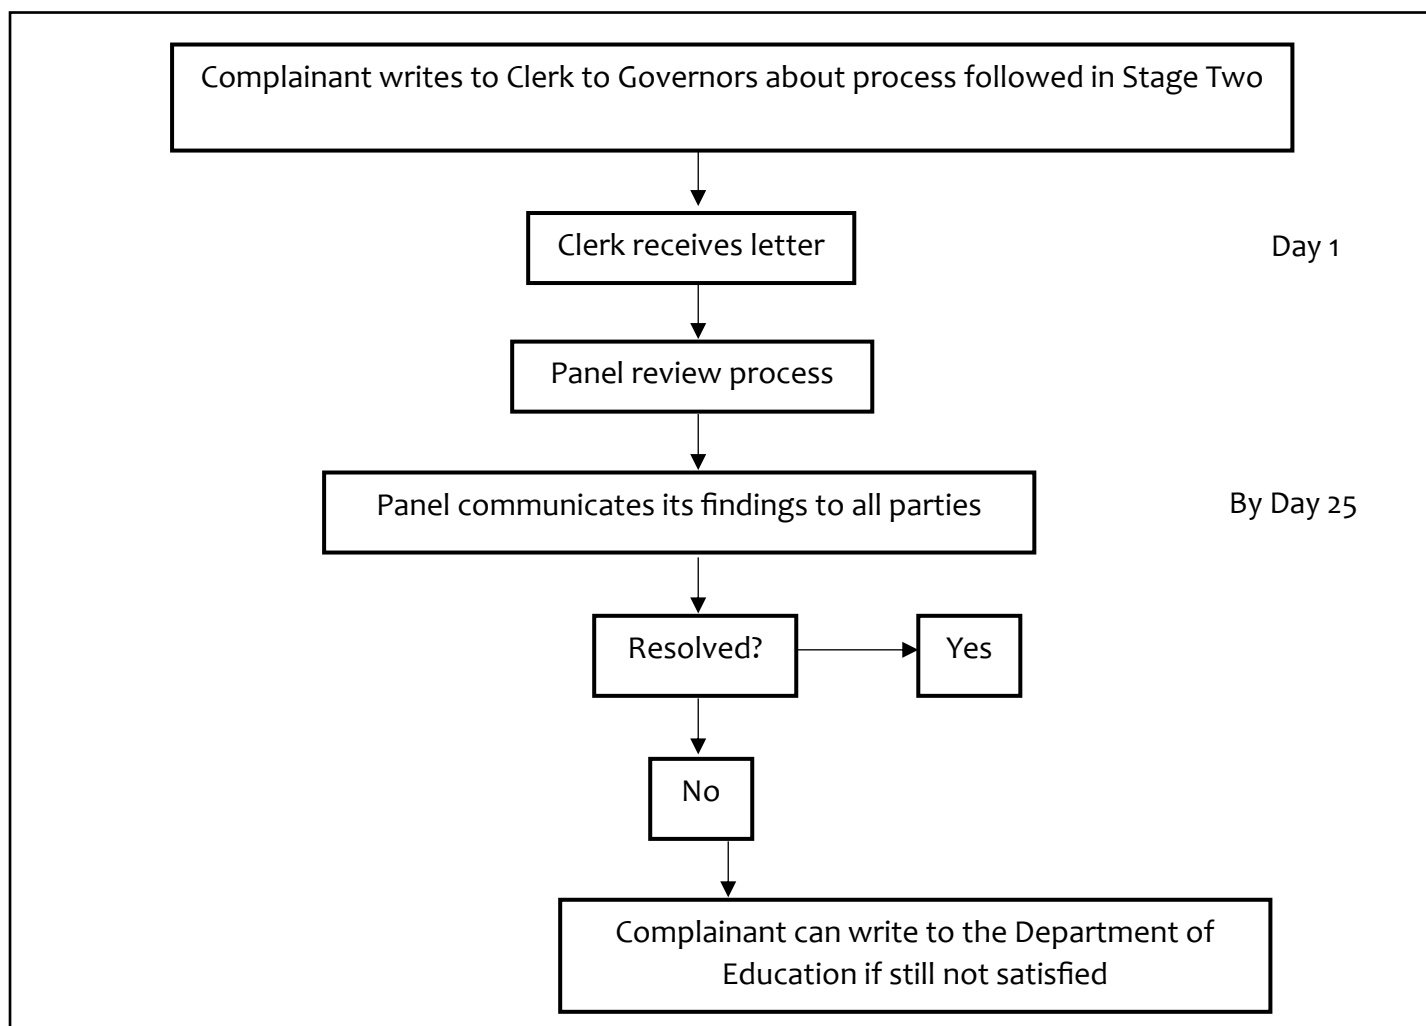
Complainant writes to Clerk to Governors about process followed in Stage Two

Clerk receives letter

Day 1

Panel review process

Panel communicates its findings to all parties

By Day 25

Resolved?

Yes

No

Complainant can write to the Department of Education if still not satisfied